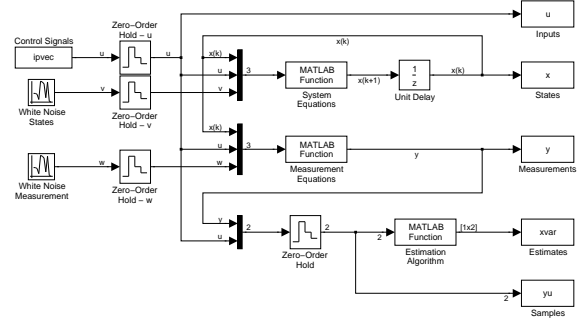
Control Signals
ipvec
u
Zero–Order Hold – u
u
White Noise States
v
Zero–Order Hold – v
White Noise Measurement
w
Zero–Order Hold – w
x(k)
u
v
3
MATLAB Function
System Equations
x(k+1)
$\frac{1}{z}$
Unit Delay
x(k)
x(k)
u
Inputs
x
States
x(k)
u
w
3
MATLAB Function
Measurement Equations
y
y
Measurements
y
u
2
Zero–Order Hold
2
2
MATLAB Function
Estimation Algorithm
[1x2]
xvar
Estimates
2
yu
Samples